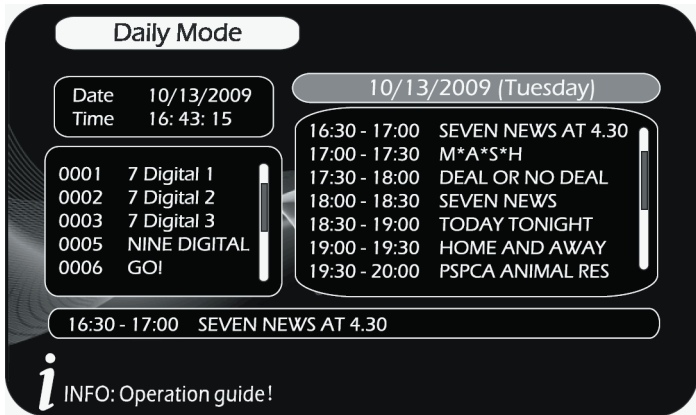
Daily Mode

Date 10/13/2009
Time 16: 43: 15

0001 7 Digital 1
0002 7 Digital 2
0003 7 Digital 3
0005 NINE DIGITAL
0006 GO!

10/13/2009 (Tuesday)

16:30 - 17:00 SEVEN NEWS AT 4.30
17:00 - 17:30 M*A*S*H
17:30 - 18:00 DEAL OR NO DEAL
18:00 - 18:30 SEVEN NEWS
18:30 - 19:00 TODAY TONIGHT
19:00 - 19:30 HOME AND AWAY
19:30 - 20:00 PSPCA ANIMAL RES

16:30 - 17:00 SEVEN NEWS AT 4.30

i INFO: Operation guide!